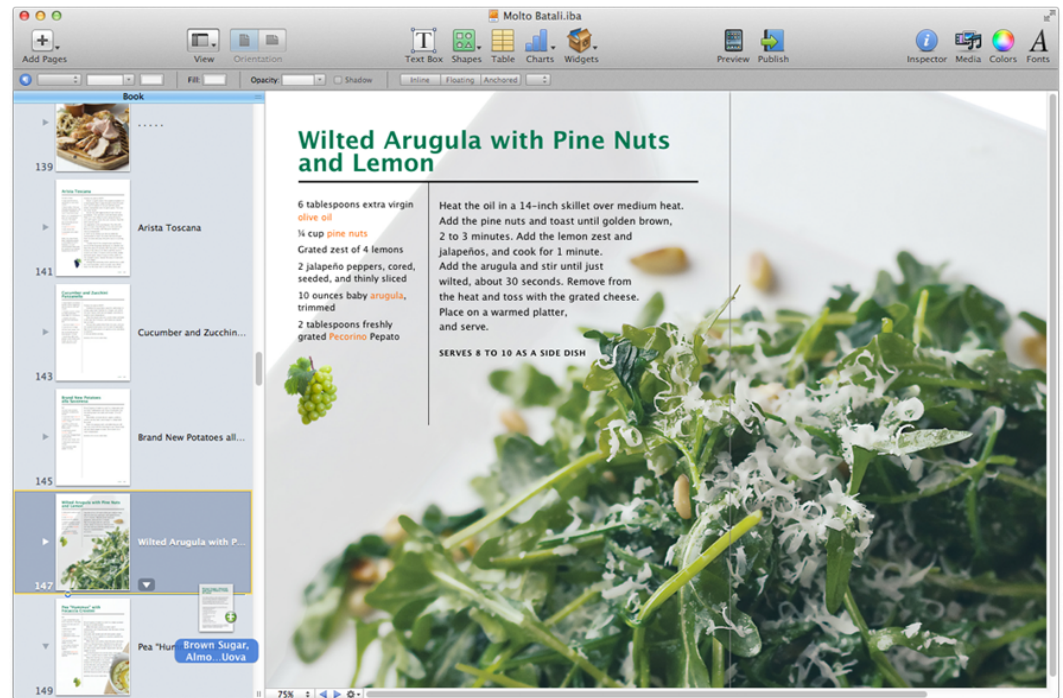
Molto Batali.iba

Add Pages View Orientation Text Box Shapes Table Charts Widgets Preview Publish Inspector Media Colors Fonts

Fill: Opacity: Shadow Inline Floating Anchored

Book

139 ......

141 Arista Toscana

143 Cucumber and Zucchin...

145 Brand New Potatoes all...

147 Wilted Arugula with P...

149 Pea "Hun

Brown Sugar, Almo...Uova

Wilted Arugula with Pine Nuts and Lemon

6 tablespoons extra virgin olive oil

¼ cup pine nuts

Grated zest of 4 lemons

2 jalapeño peppers, cored, seeded, and thinly sliced

10 ounces baby arugula, trimmed

2 tablespoons freshly grated Pecorino Pepato

Heat the oil in a 14-inch skillet over medium heat. Add the pine nuts and toast until golden brown, 2 to 3 minutes. Add the lemon zest and jalapeños, and cook for 1 minute. Add the arugula and stir until just wilted, about 30 seconds. Remove from the heat and toss with the grated cheese. Place on a warmed platter, and serve.

SERVES 8 TO 10 AS A SIDE DISH

75%